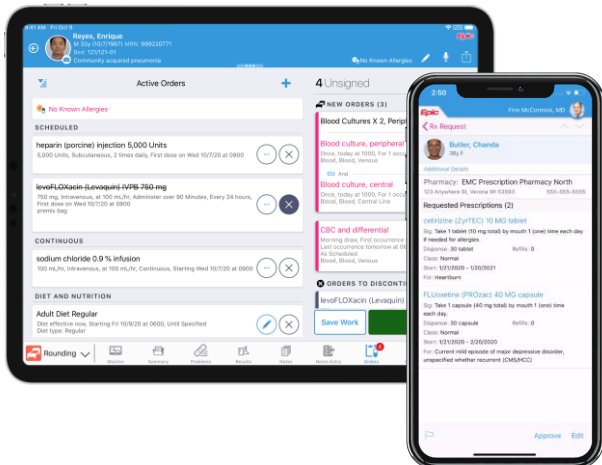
9:41 AM Fri Oct 9

Reyes, Enrique
M 33y (10/1987) MRN: 999220771
Bed: 121/121-01
Community acquired pneumonia

No Known Allergies

Active Orders

No Known Allergies

SCHEDULED

heparin (porcine) injection 5,000 Units
5,000 Units, Subcutaneous, 2 times daily, First dose on Wed 10/7/20 at 0900

levoFLOXacin (Levaquin) IVPB 750 mg
750 mg, Intravenous, at 100 mL/hr, Administer over 90 Minutes, Every 24 hours, First dose on Wed 10/7/20 at 0900
premix bag

CONTINUOUS

sodium chloride 0.9 % infusion
100 mL/hr, Intravenous, at 100 mL/hr, Continuous, Starting Wed 10/7/20 at 0900

DIET AND NUTRITION

Adult Diet Regular
Diet effective now, Starting Fri 10/9/20 at 0600, Until Specified
Diet type: Regular

4 Unsigned

NEW ORDERS (3)

Blood Cultures X 2, Periph

Blood culture, peripheral
Once, today at 1000, For 1 occu
Blood, Blood, Venous

And

Blood culture, central
Once, today at 1000, For 1 occu
Blood, Blood, Central Line

CBC and differential
Morning draw, First occurrence
Last occurrence tomorrow at 0
As Scheduled
Blood, Blood, Venous

ORDERS TO DISCONTI

levoFLOXacin (Levaquin)

Save Work

Rounding

Monitor Summary Problems Results Notes Notes Entry Orders

2:50

Epic

Finn McCormick, MD

Rx Request

Butler, Chanda
36y F

Additional Details

Pharmacy: EMC Prescription Pharmacy North
123 Anywhere St, Verona WI 53593 555-555-5555

Requested Prescriptions (2)

cetirizine (ZyrTEC) 10 MG tablet
Sig: Take 1 tablet (10 mg total) by mouth 1 (one) time each day if needed for allergies
Dispense: 30 tablet Refills: 0
Class: Normal
Start: 1/21/2020 - 1/20/2021
For: Heartburn

FLUoxetine (PROzac) 40 MG capsule
Sig: Take 1 capsule (40 mg total) by mouth 1 (one) time each day
Dispense: 30 capsule Refills: 0
Class: Normal
Start: 1/21/2020 - 1/20/2021
For: Current mild episode of major depressive disorder, unspecified whether recurrent (CMS/HCC)

Approve Edit